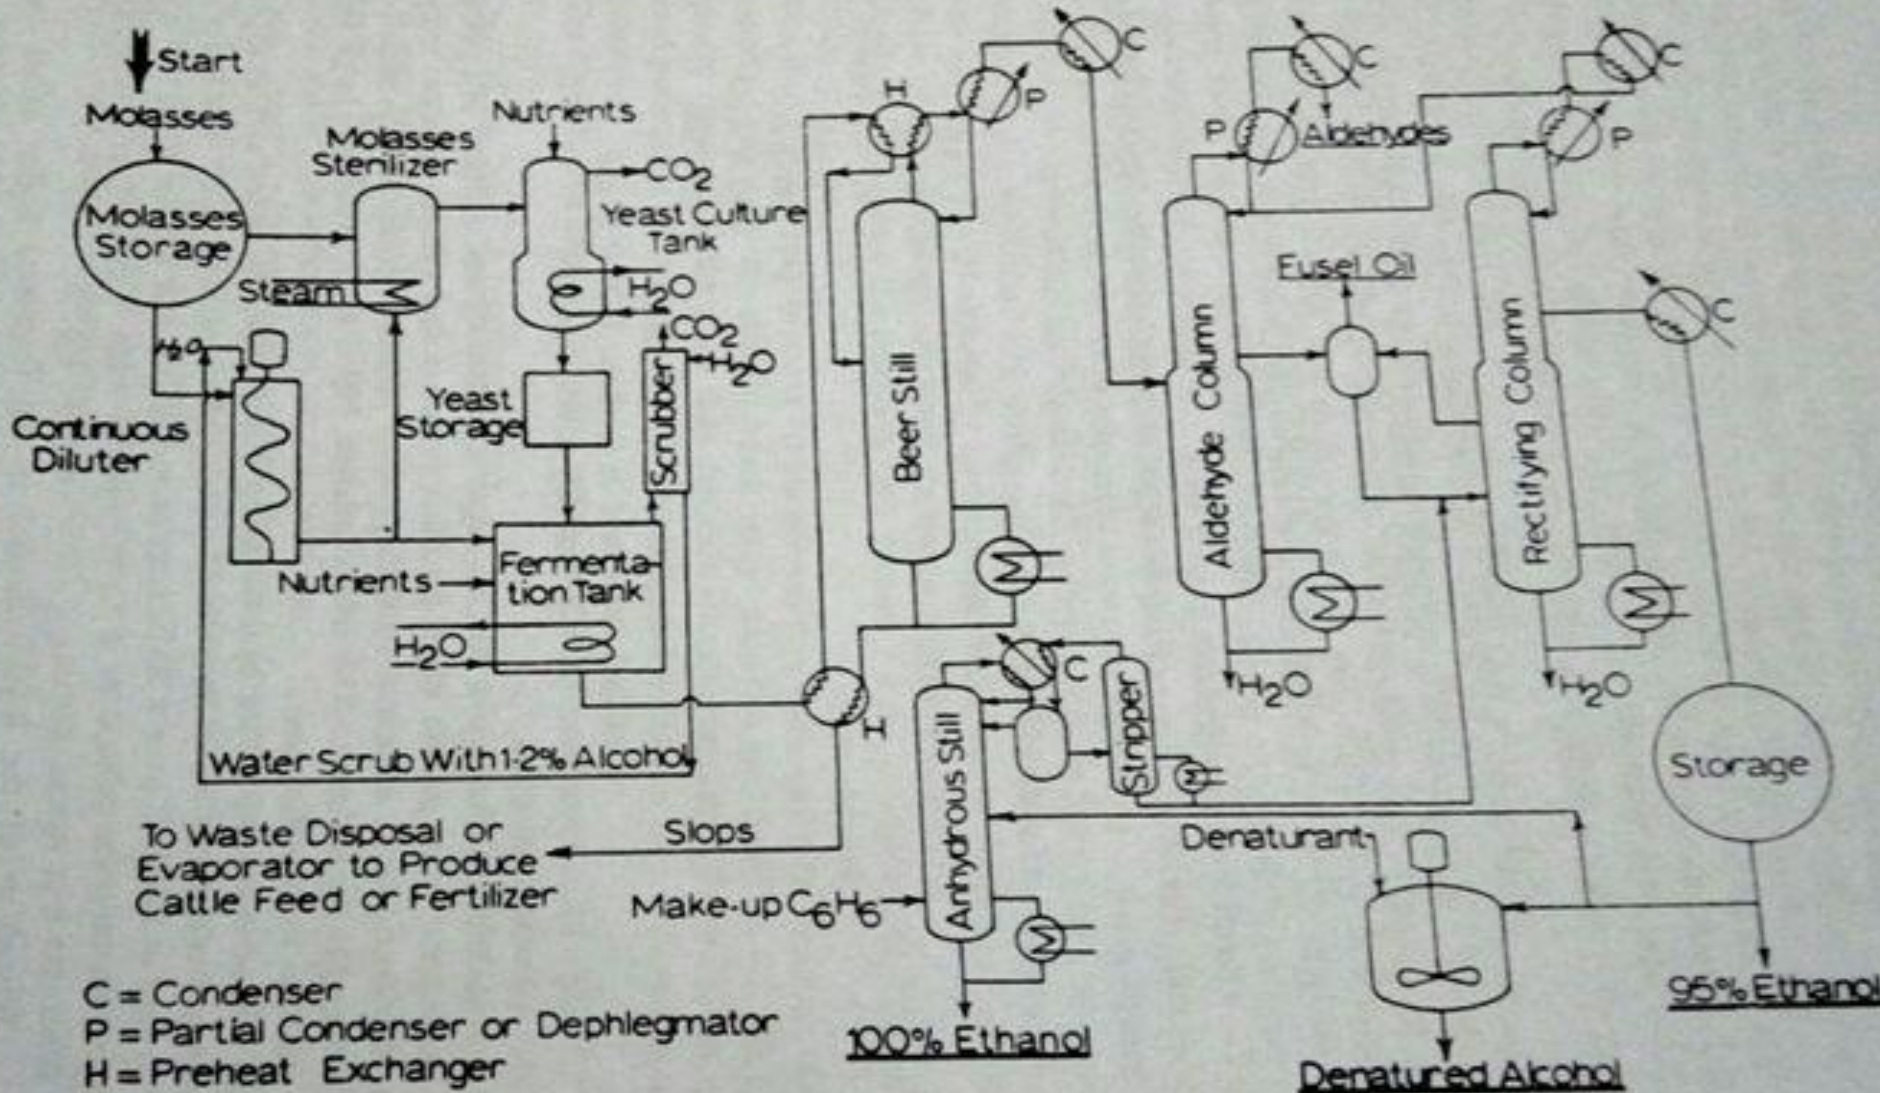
Start

Molasses

Molasses Storage

Molasses Sterilizer

Steam

Nutrients

$CO_2$

Yeast Culture Tank

$H_2O$

$CO_2$

$H_2O$

Scrubber

Yeast Storage

$H_2O$

Continuous Diluter

Nutrients

Fermentation Tank

$H_2O$

Water Scrub With 1-2% Alcohol

H

P

C

H

Beer Still

P

C

Aldehydes

Aldehyde Column

Fusel Oil

C

P

Rectifying Column

C

$H_2O$

$H_2O$

C

Anhydrous Still

Stripper

H

Storage

To Waste Disposal or Evaporator to Produce Cattle Feed or Fertilizer

Slops

Denaturant

Make-up $C_6H_6$

C = Condenser
P = Partial Condenser or Dephlegmator
H = Preheat Exchanger

100% Ethanol

Denatured Alcohol

95% Ethanol